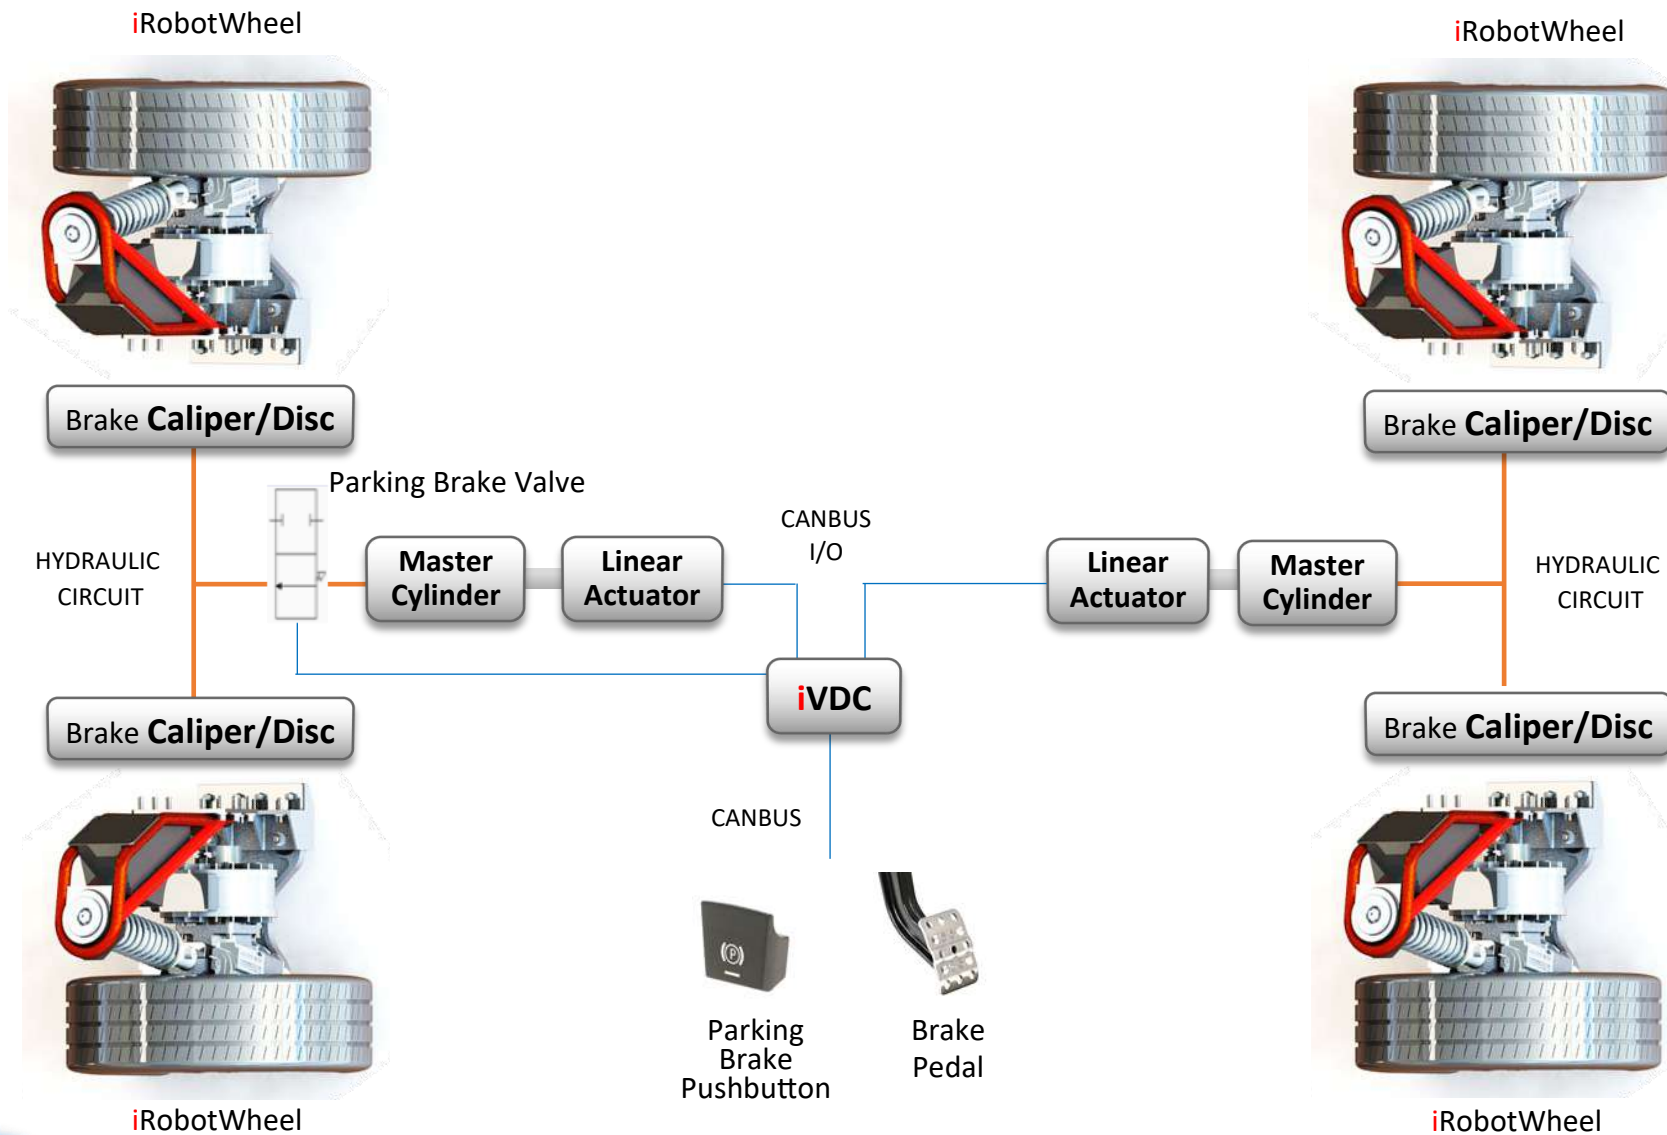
iRobotWheel

iRobotWheel

Brake Caliper/Disc

Brake Caliper/Disc

Parking Brake Valve

HYDRAULIC CIRCUIT

Master Cylinder

Linear Actuator

CANBUS I/O

Linear Actuator

Master Cylinder

HYDRAULIC CIRCUIT

iVDC

Brake Caliper/Disc

Brake Caliper/Disc

CANBUS

Parking Brake Pushbutton

Brake Pedal

iRobotWheel

iRobotWheel